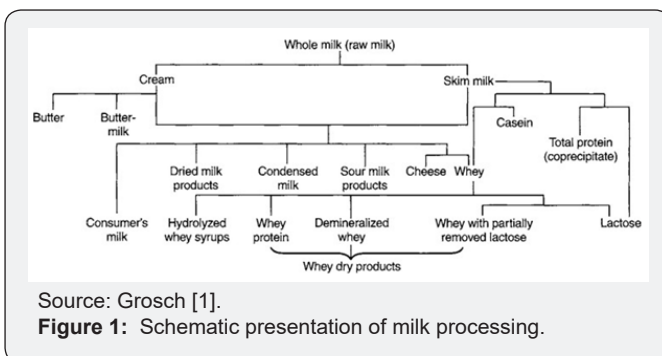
Whole milk (raw milk)

Cream

Skim milk

Butter

Buttermilk

Casein

Total protein (coprecipitate)

Dried milk products

Condensed milk

Sour milk products

Cheese

Whey

Consumer's milk

Hydrolyzed whey syrups

Whey protein

Demineralized whey

Whey with partially removed lactose

Lactose

Whey dry products

Source: Grosch [1].

**Figure 1:** Schematic presentation of milk processing.